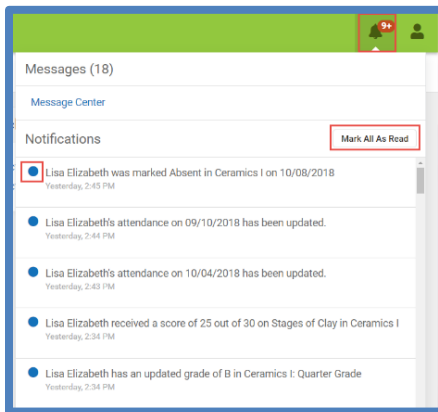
9+

Messages (18)

Message Center

Notifications

Mark All As Read

Lisa Elizabeth was marked Absent in Ceramics I on 10/08/2018
Yesterday, 2:45 PM

Lisa Elizabeth's attendance on 09/10/2018 has been updated.
Yesterday, 2:44 PM

Lisa Elizabeth's attendance on 10/04/2018 has been updated.
Yesterday, 2:43 PM

Lisa Elizabeth received a score of 25 out of 30 on Stages of Clay in Ceramics I
Yesterday, 2:34 PM

Lisa Elizabeth has an updated grade of B in Ceramics I: Quarter Grade
Yesterday, 2:34 PM